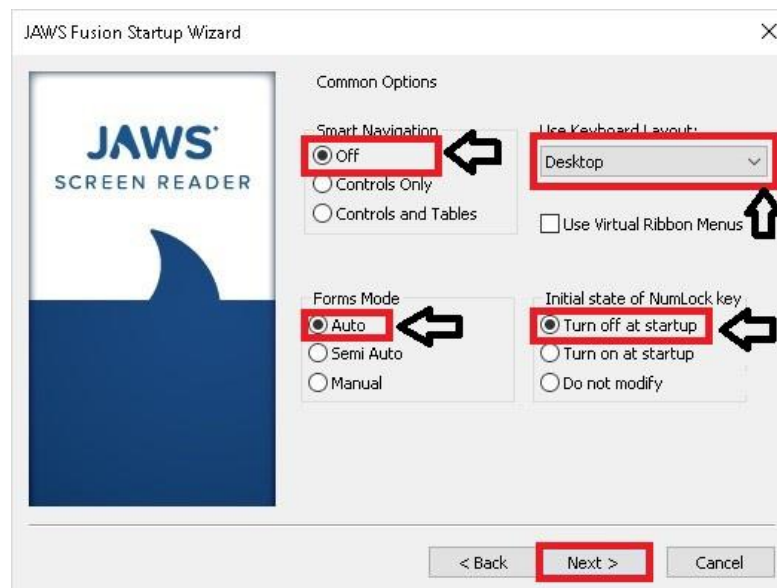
JAWS Fusion Startup Wizard

×

JAWS
SCREEN READER

Common Options

Smart Navigation
Off
Controls Only
Controls and Tables

Use Keyboard Layout:
Desktop

Use Virtual Ribbon Menus

Forms Mode
Auto
Semi Auto
Manual

Initial state of NumLock key
Turn off at startup
Turn on at startup
Do not modify

< Back
Next >
Cancel